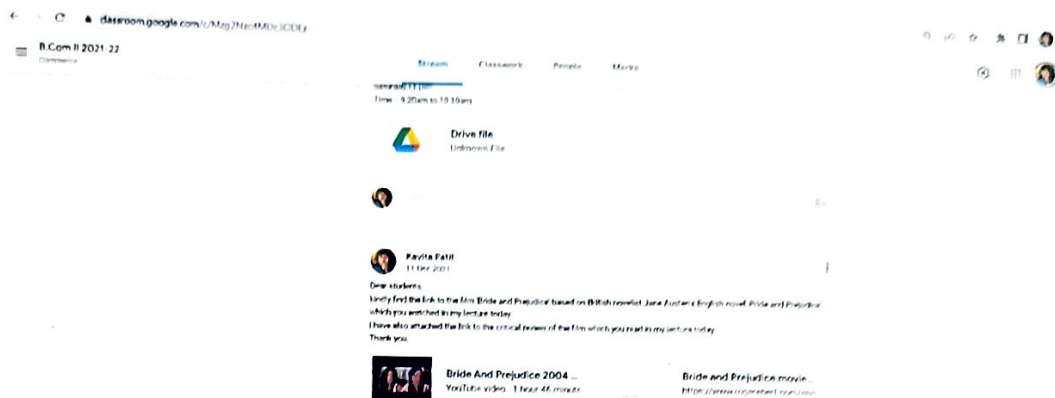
classroom.google.com/c/Mzg2Nzc4MDc3ODUz

B.Com II 2021-22
Commerce

Stream Classwork People Marks

Saturday 11 Dec
Time : 9.20am to 10.10am

Drive file
Unknown File

Kavita Patil
11 Dec 2021

Dear students,
Kindly find the link to the film 'Bride and Prejudice' based on British novelist Jane Austen's English novel 'Pride and Prejudice' which you watched in my lecture today.
I have also attached the link to the critical review of the film which you read in my lecture today.
Thank you

Bride And Prejudice 2004 ...
YouTube video · 1 hour 46 minutes

Bride and Prejudice movie ...
https://www.rogerebert.com/revi